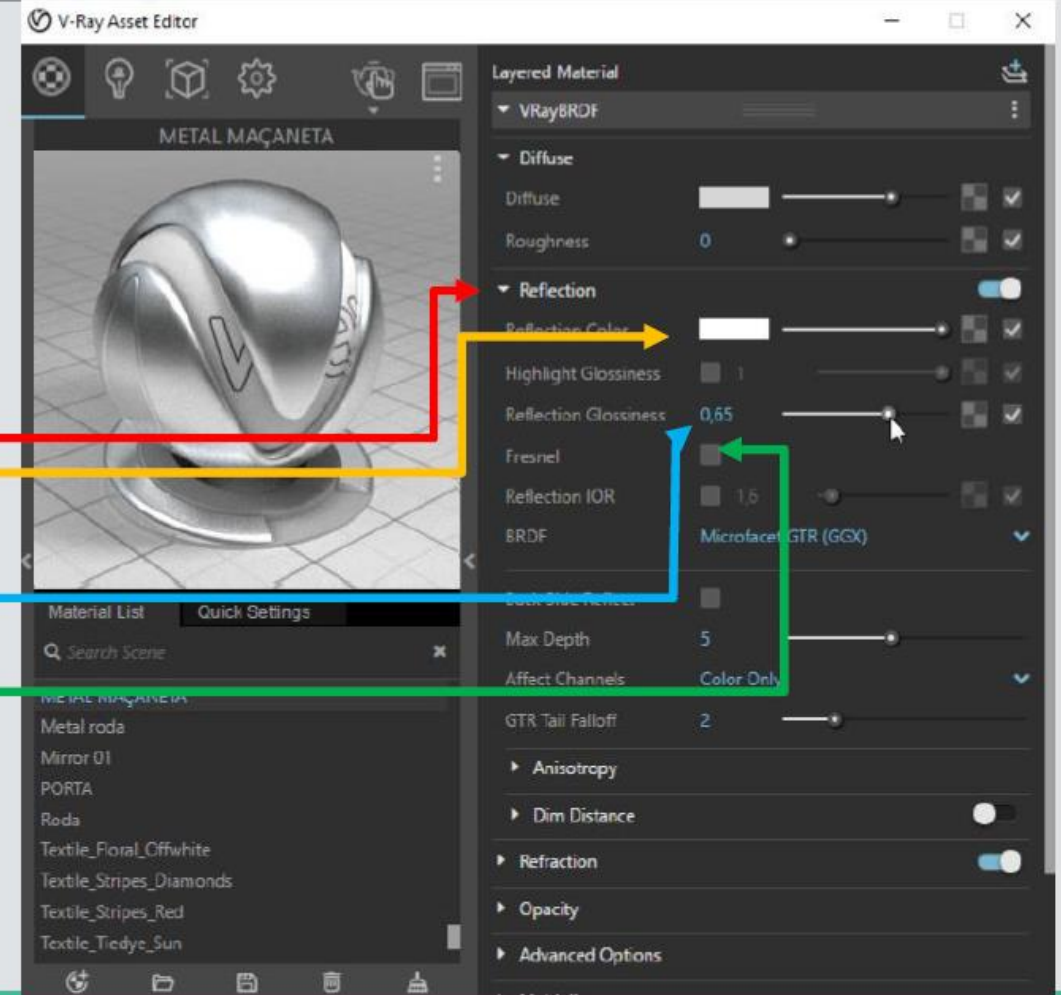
V-Ray Asset Editor

METAL MAÇANETA

Material List
Quick Settings

Search Scene

METAL MAÇANETA
Metal roda
Mirror 01
PORTA
Roda
Textile_Floral_Offwhite
Textile_Stripes_Diamonds
Textile_Stripes_Red
Textile_Tiedye_Sun

Layered Material
VRayBRDF
Diffuse
Diffuse
Roughness 0
Reflection
Reflection Color
Highlight Glossiness 1
Reflection Glossiness 0,65
Fresnel
Reflection IOR 1,6
BRDF Microfacet GTR (GGX)
Back Side Reflect
Max Depth 5
Affect Channels Color Only
GTR Tail Falloff 2
Anisotropy
Dim Distance
Refraction
Opacity
Advanced Options